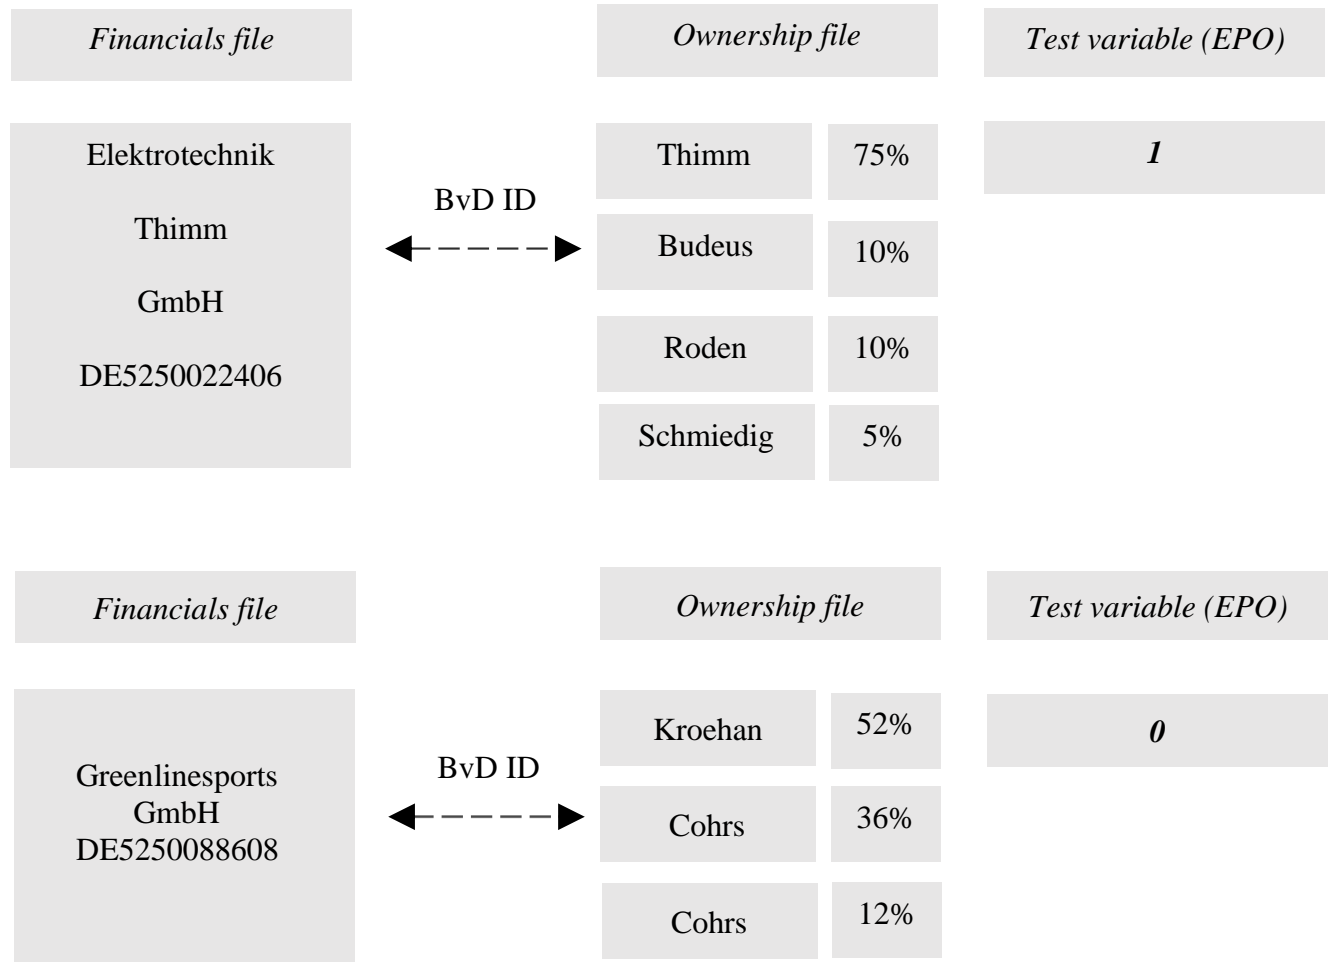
*Financials file*

*Ownership file*

*Test variable (EPO)*

Elektrotechnik

Thimm

GmbH

DE5250022406

BvD ID

Thimm 75%

Budeus 10%

Roden 10%

Schmiedig 5%

***1***

*Financials file*

*Ownership file*

*Test variable (EPO)*

Greenlinesports GmbH DE5250088608

BvD ID

Kroehan 52%

Cohrs 36%

Cohrs 12%

***0***